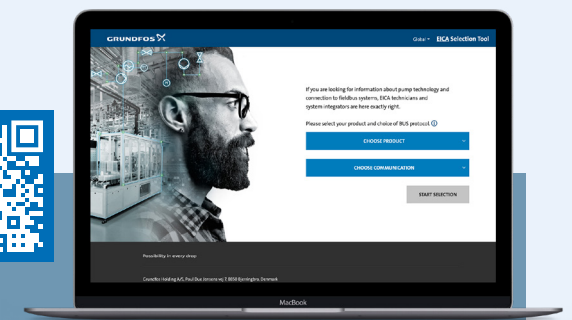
GRUNDFOS

Global EICA Selection Tool

If you are looking for information about pump technology and connection to fieldbus systems, EICA technicians and system integrators are here exactly right.

Please select your product and choice of BUS protocol.

CHOOSE PRODUCT

CHOOSE COMMUNICATION

START SELECTION

Possibility in every drop

Grundfos Holding A/S, Poul Due Jensens Vej 7, 8850 Bjerringbro, Denmark

MacBook